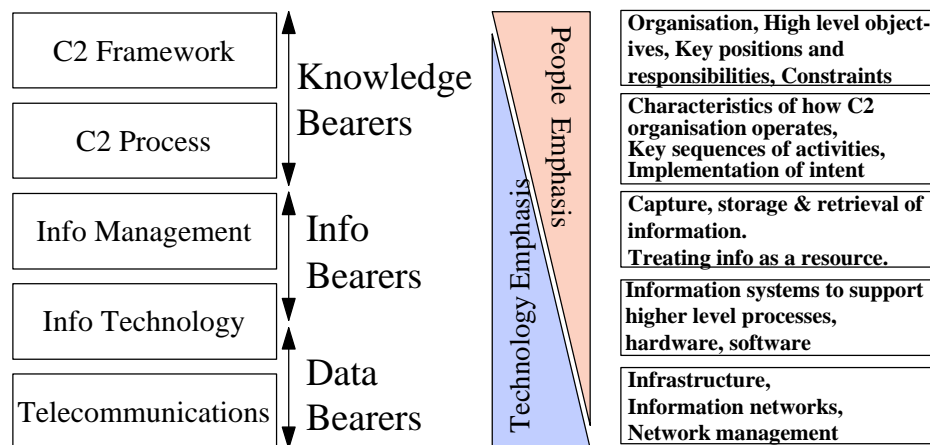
C2 Framework

C2 Process

Info Management

Info Technology

Telecommunications

Knowledge Bearers

Info Bearers

Data Bearers

People Emphasis

Technology Emphasis

Organisation, High level objectives, Key positions and responsibilities, Constraints

Characteristics of how C2 organisation operates, Key sequences of activities, Implementation of intent

Capture, storage & retrieval of information. Treating info as a resource.

Information systems to support higher level processes, hardware, software

Infrastructure, Information networks, Network management